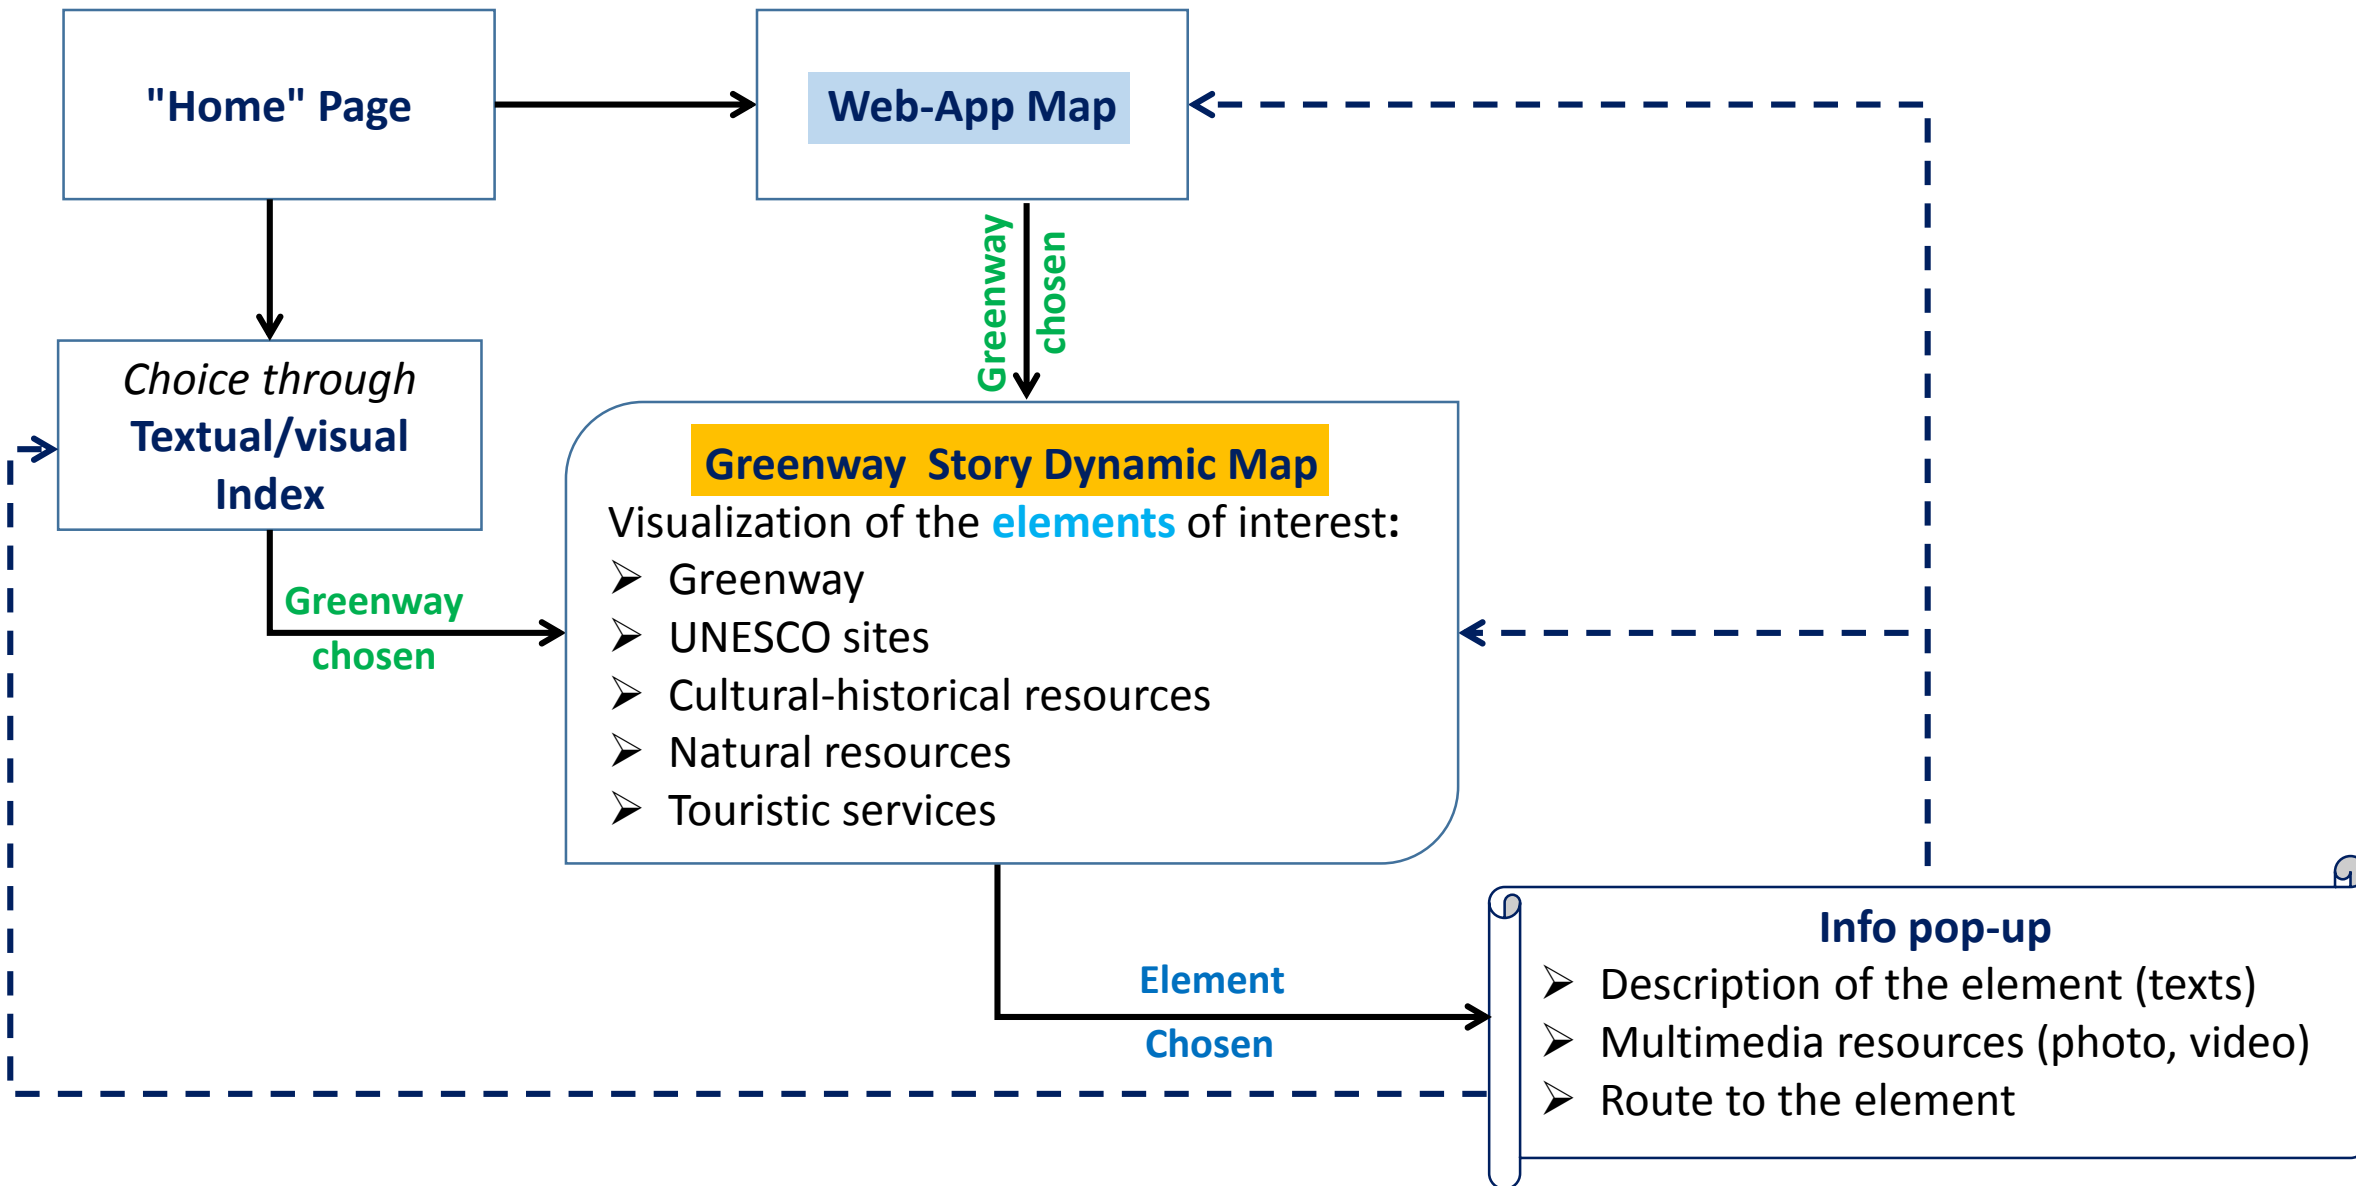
"Home" Page

Web-App Map

Greenway chosen

Choice through Textual/visual Index

Greenway chosen

Greenway Story Dynamic Map
Visualization of the elements of interest:
➢ Greenway
➢ UNESCO sites
➢ Cultural-historical resources
➢ Natural resources
➢ Touristic services

Element Chosen

Info pop-up
➢ Description of the element (texts)
➢ Multimedia resources (photo, video)
➢ Route to the element